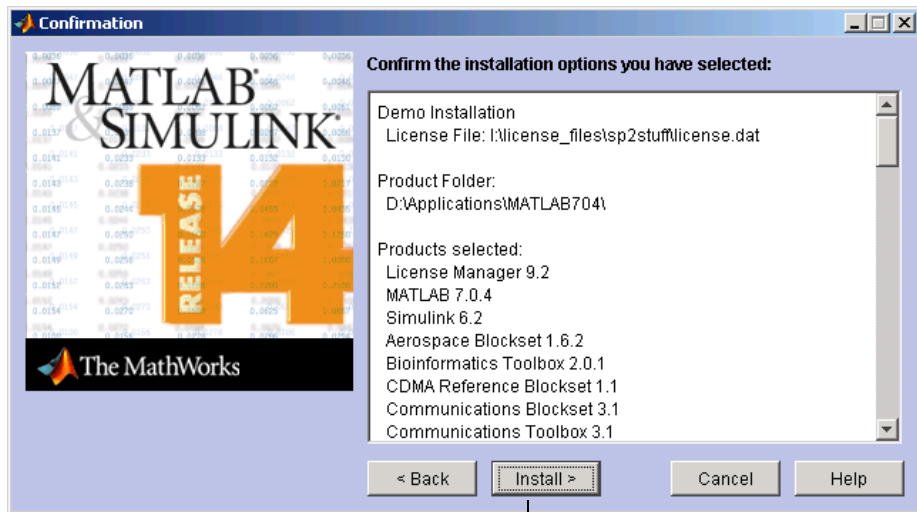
Confirmation

MATLAB® & SIMULINK®

RELEASE 14

The MathWorks

Confirm the installation options you have selected:

Demo Installation
License File: I:\license_files\sp2stuff\license.dat

Product Folder:
D:\Applications\MATLAB704\

Products selected:
License Manager 9.2
MATLAB 7.0.4
Simulink 6.2
Aerospace Blockset 1.6.2
Bioinformatics Toolbox 2.0.1
CDMA Reference Blockset 1.1
Communications Blockset 3.1
Communications Toolbox 3.1

< Back
Install >
Cancel
Help